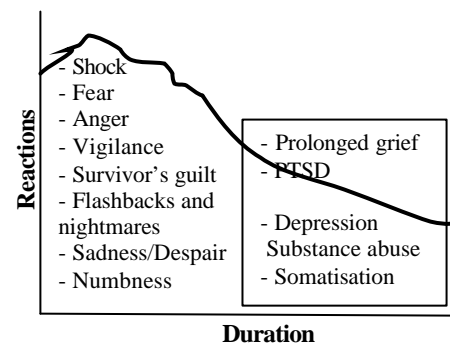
Reactions

- Shock
- Fear
- Anger
- Vigilance
- Survivor's guilt
- Flashbacks and nightmares
- Sadness/Despair
- Numbness

- Prolonged grief
- PTSD

- Depression
Substance abuse
- Somatisation

Duration